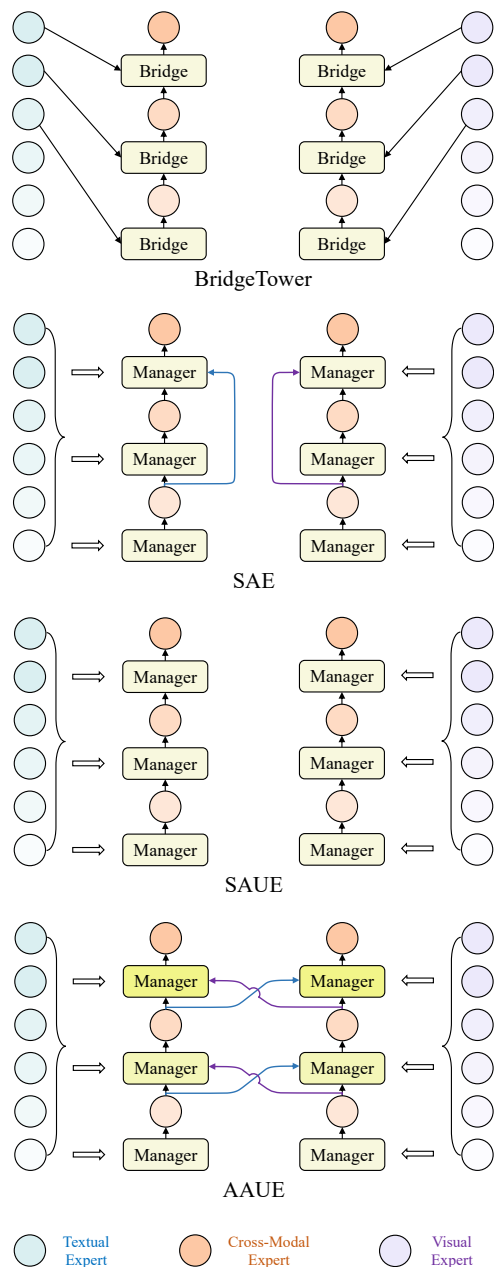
Bridge
Bridge
Bridge
Bridge
Bridge
Bridge
BridgeTower

Manager
Manager
Manager
Manager
Manager
Manager
SAE

Manager
Manager
Manager
Manager
Manager
Manager
SAUE

Manager
Manager
Manager
Manager
Manager
Manager
AAUE

Textual Expert
Cross-Modal Expert
Visual Expert